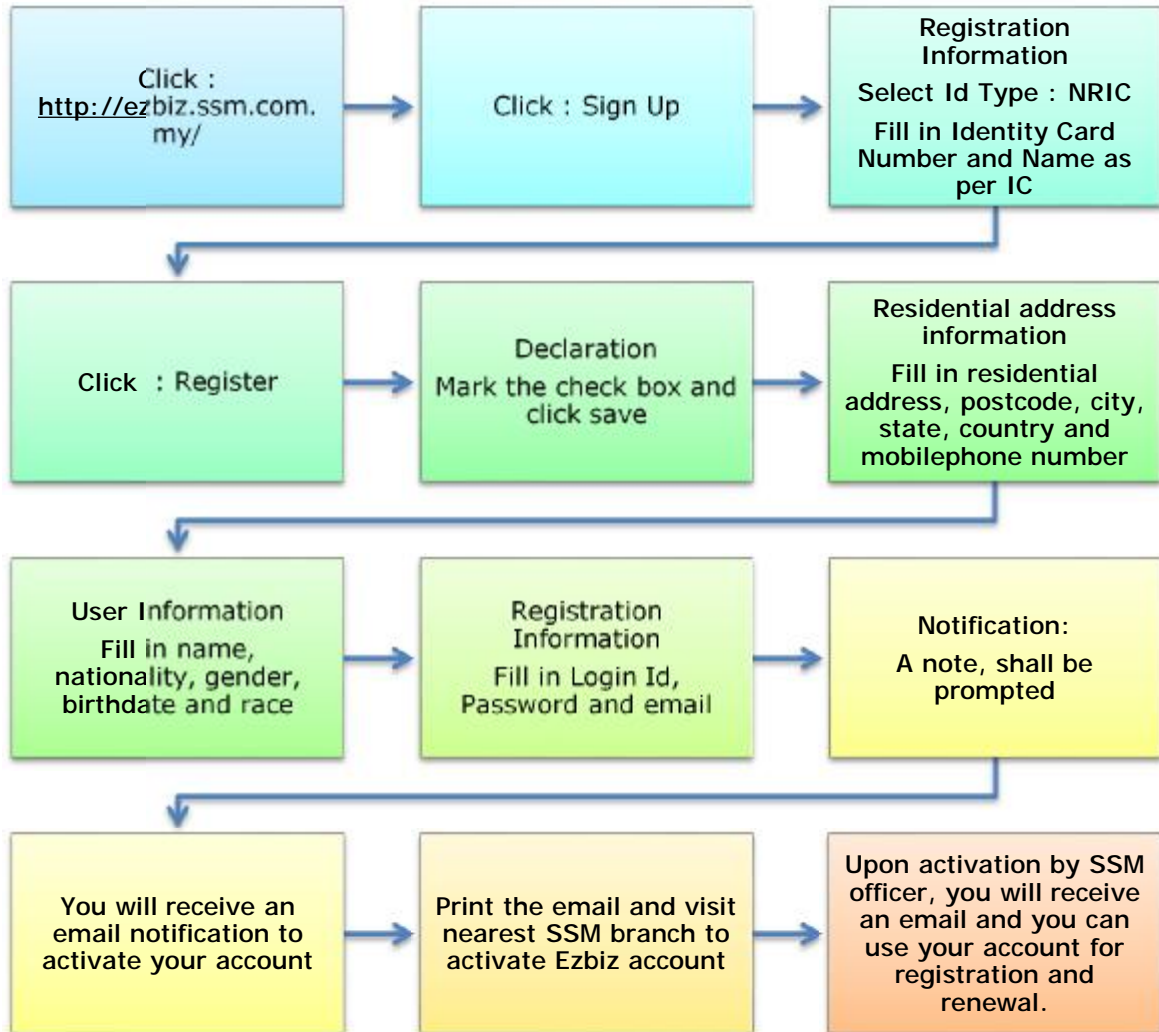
Click : http://ezbiz.ssm.com.my/

Click : Sign Up

Registration Information

Select Id Type : NRIC

Fill in Identity Card Number and Name as per IC

Click : Register

Declaration

Mark the check box and click save

Residential address information

Fill in residential address, postcode, city, state, country and mobilephone number

User Information

Fill in name, nationality, gender, birthdate and race

Registration Information

Fill in Login Id, Password and email

Notification:

A note, shall be prompted

You will receive an email notification to activate your account

Print the email and visit nearest SSM branch to activate Ezbiz account

Upon activation by SSM officer, you will receive an email and you can use your account for registration and renewal.